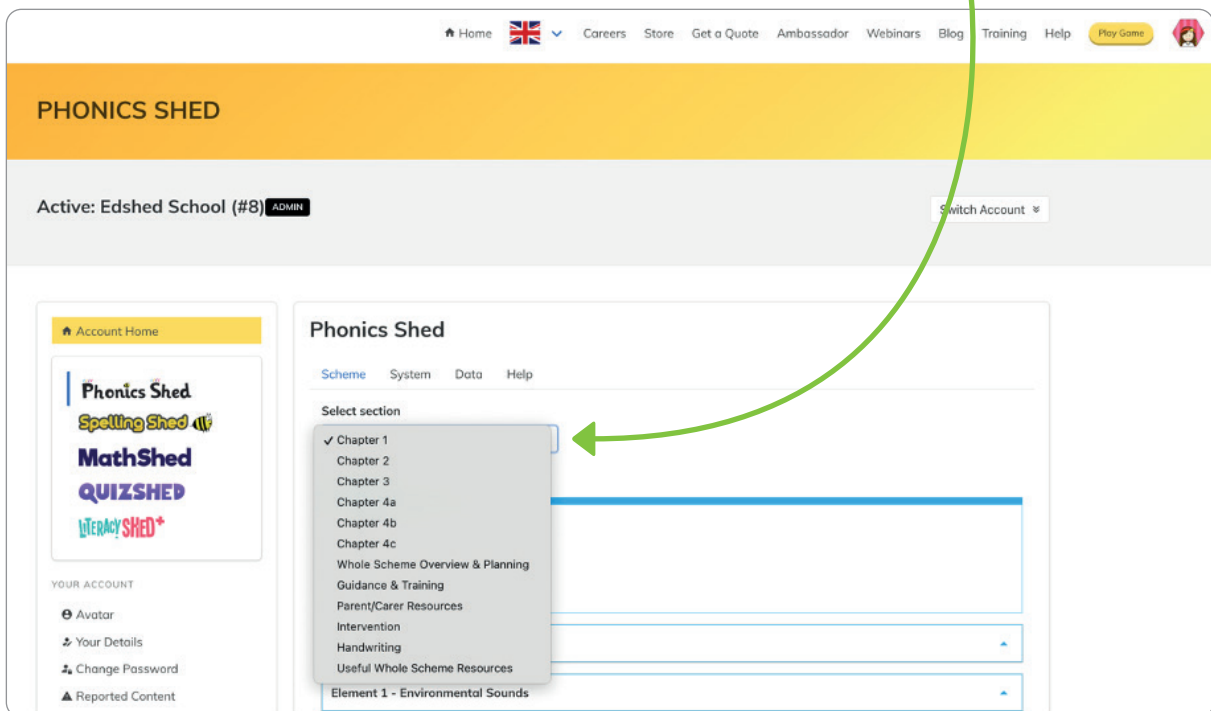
Home Careers Store Get a Quote Ambassador Webinars Blog Training Help Play Game

PHONICS SHED

Active: Edshed School (#8) ADMIN

Switch Account

Account Home

Phonics Shed
Spelling Shed
MathShed
QUIZSHED
LITERACY SHED+

YOUR ACCOUNT

Avatar
Your Details
Change Password
Reported Content

Phonics Shed

Scheme System Data Help

Select section

✓ Chapter 1
Chapter 2
Chapter 3
Chapter 4a
Chapter 4b
Chapter 4c
Whole Scheme Overview & Planning
Guidance & Training
Parent/Carer Resources
Intervention
Handwriting
Useful Whole Scheme Resources

Element 1 - Environmental Sounds